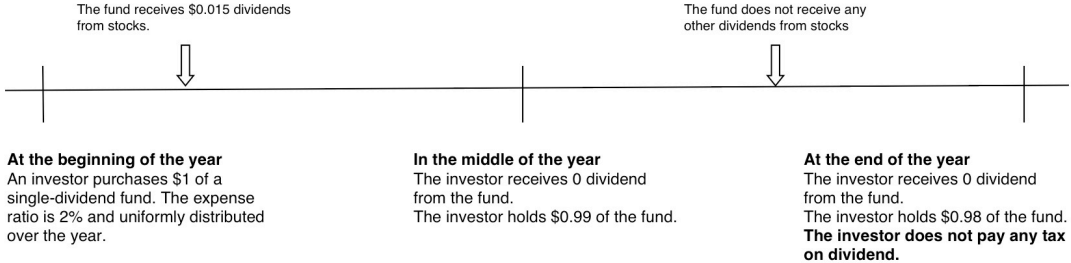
The fund receives \$0.015 dividends from stocks.

The fund does not receive any other dividends from stocks

**At the beginning of the year**
An investor purchases \$1 of a single-dividend fund. The expense ratio is 2% and uniformly distributed over the year.

**In the middle of the year**
The investor receives 0 dividend from the fund.
The investor holds \$0.99 of the fund.

**At the end of the year**
The investor receives 0 dividend from the fund.
The investor holds \$0.98 of the fund.
**The investor does not pay any tax on dividend.**